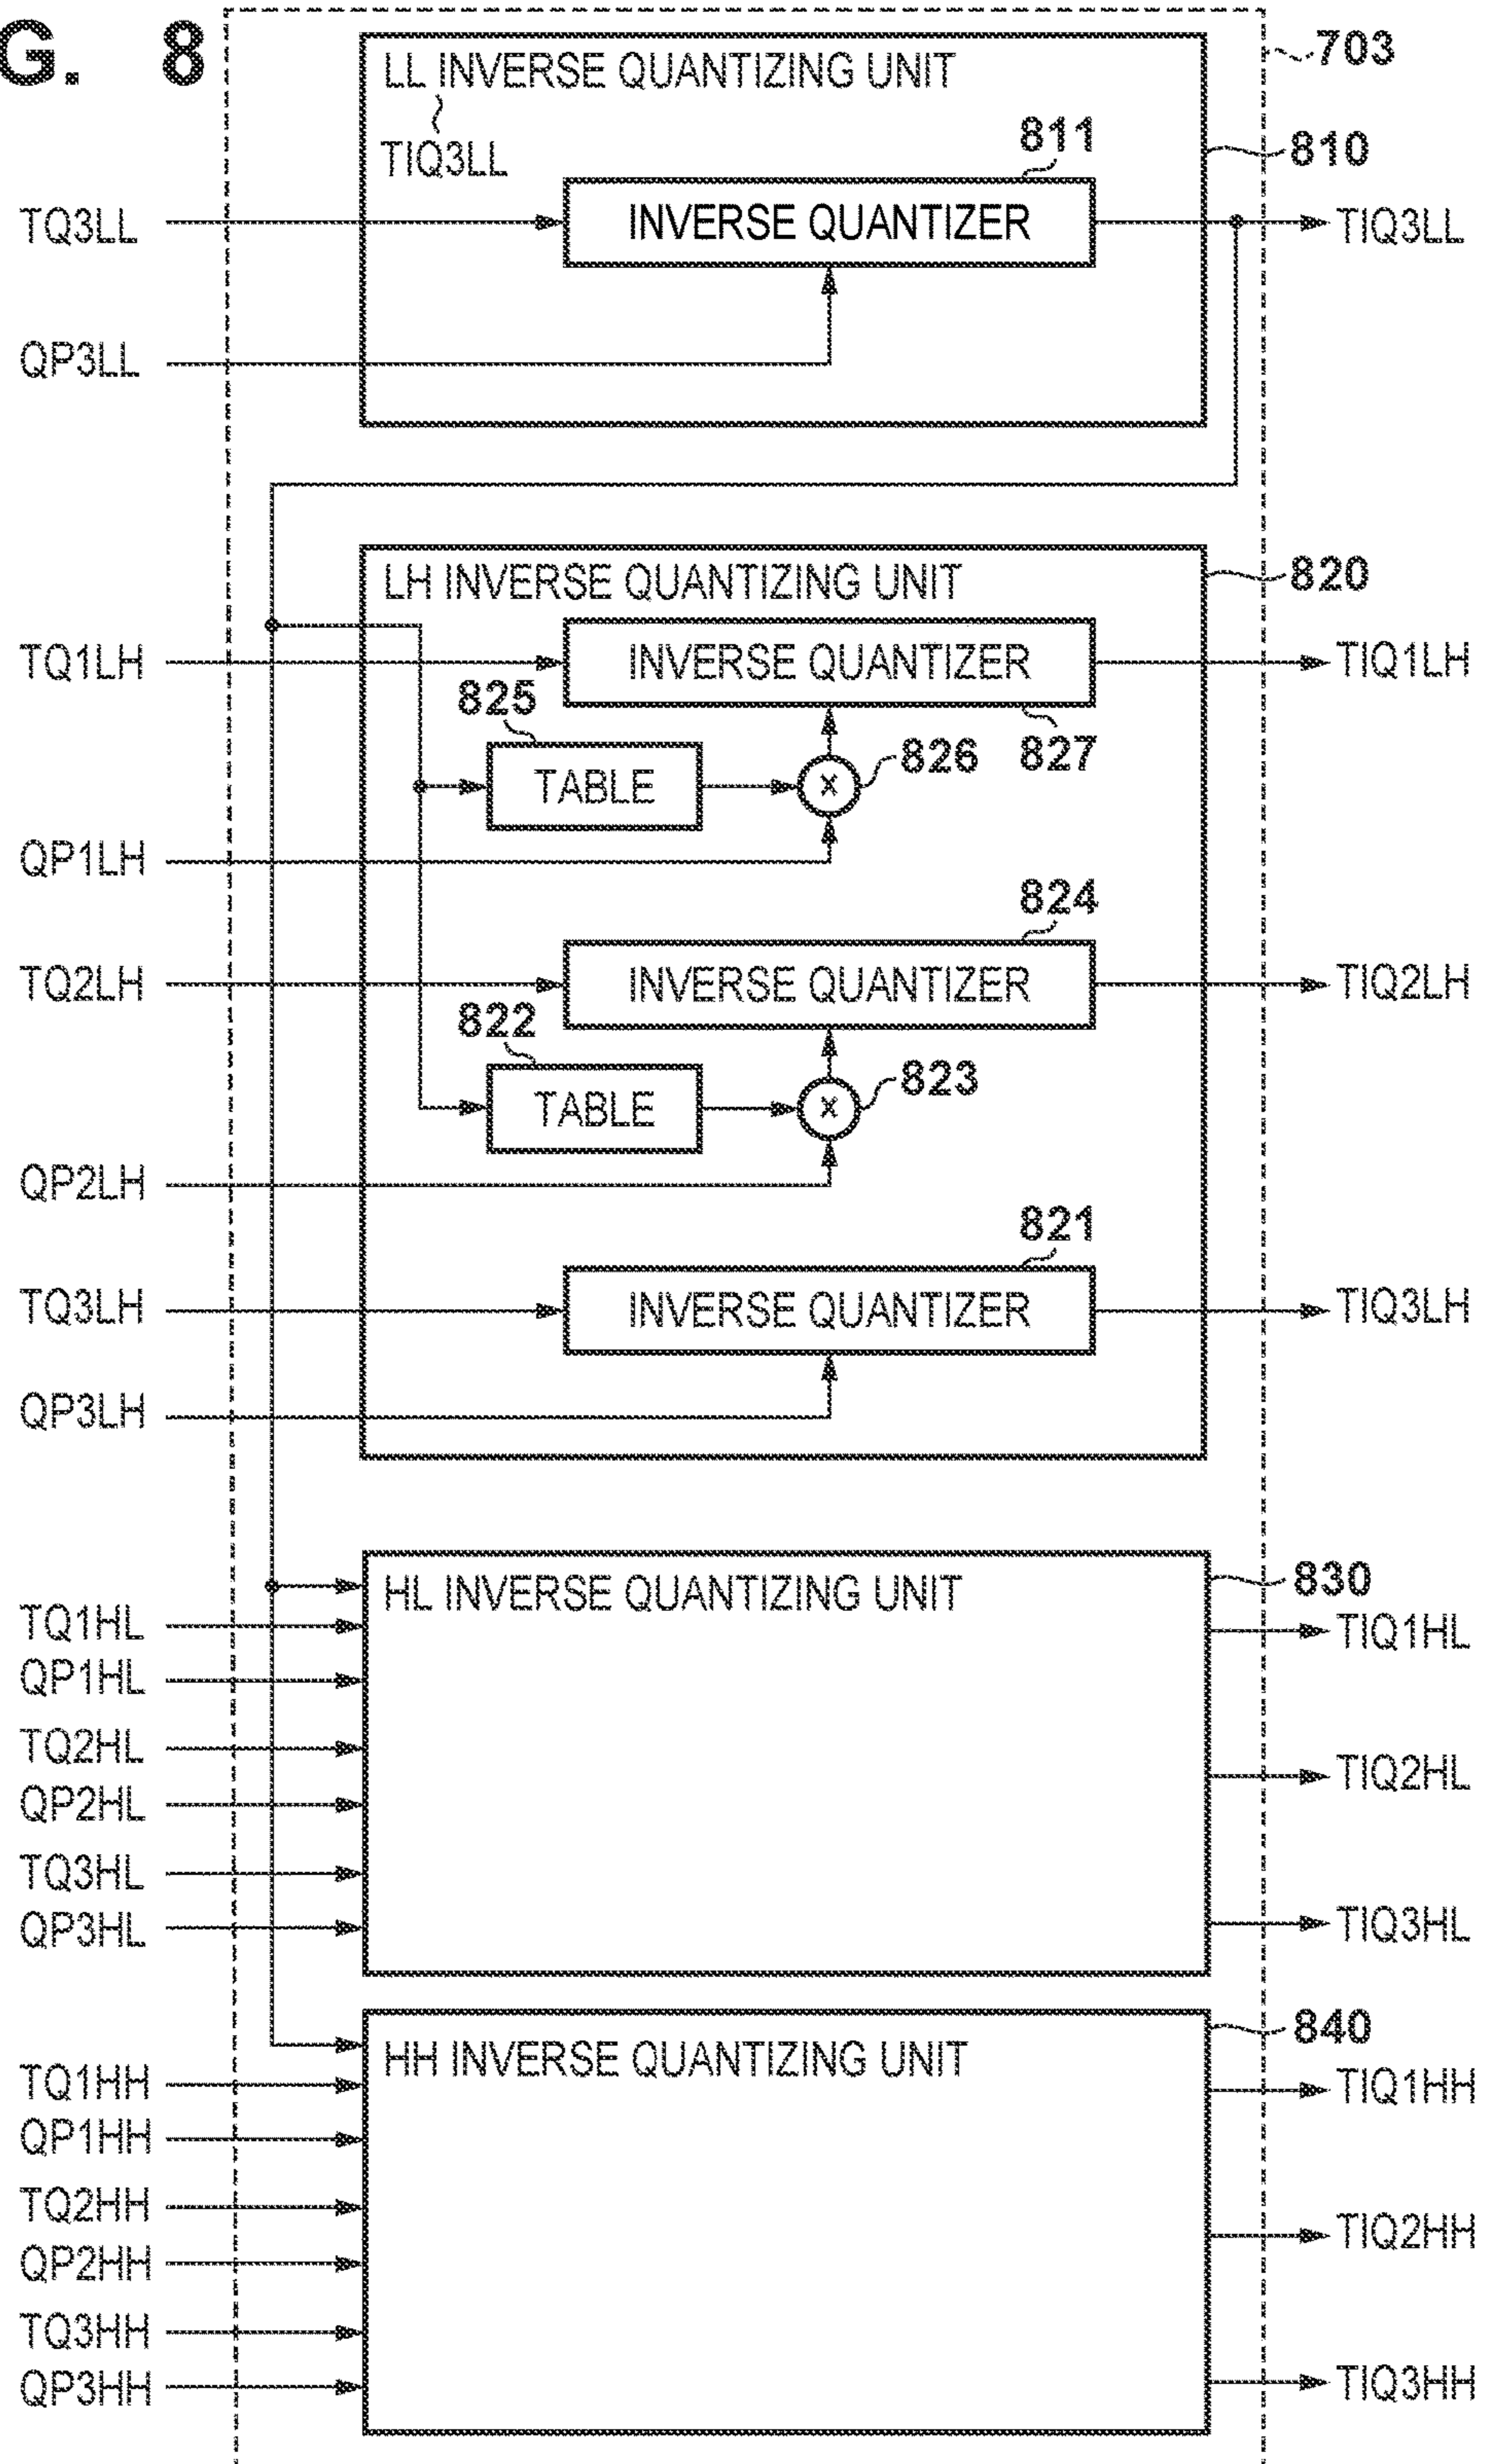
G. 8

703

LL INVERSE QUANTIZING UNIT
TIQ3LL
811
810
TQ3LL
INVERSE QUANTIZER
TIQ3LL
QP3LL

LH INVERSE QUANTIZING UNIT
820
TQ1LH
INVERSE QUANTIZER
TIQ1LH
825
TABLE
$\times$
826
827
QP1LH
824
TQ2LH
INVERSE QUANTIZER
TIQ2LH
822
TABLE
$\times$
823
QP2LH
821
TQ3LH
INVERSE QUANTIZER
TIQ3LH
QP3LH

830
HL INVERSE QUANTIZING UNIT
TQ1HL
QP1HL
TQ2HL
QP2HL
TQ3HL
QP3HL
TIQ1HL
TIQ2HL
TIQ3HL

840
HH INVERSE QUANTIZING UNIT
TQ1HH
QP1HH
TQ2HH
QP2HH
TQ3HH
QP3HH
TIQ1HH
TIQ2HH
TIQ3HH